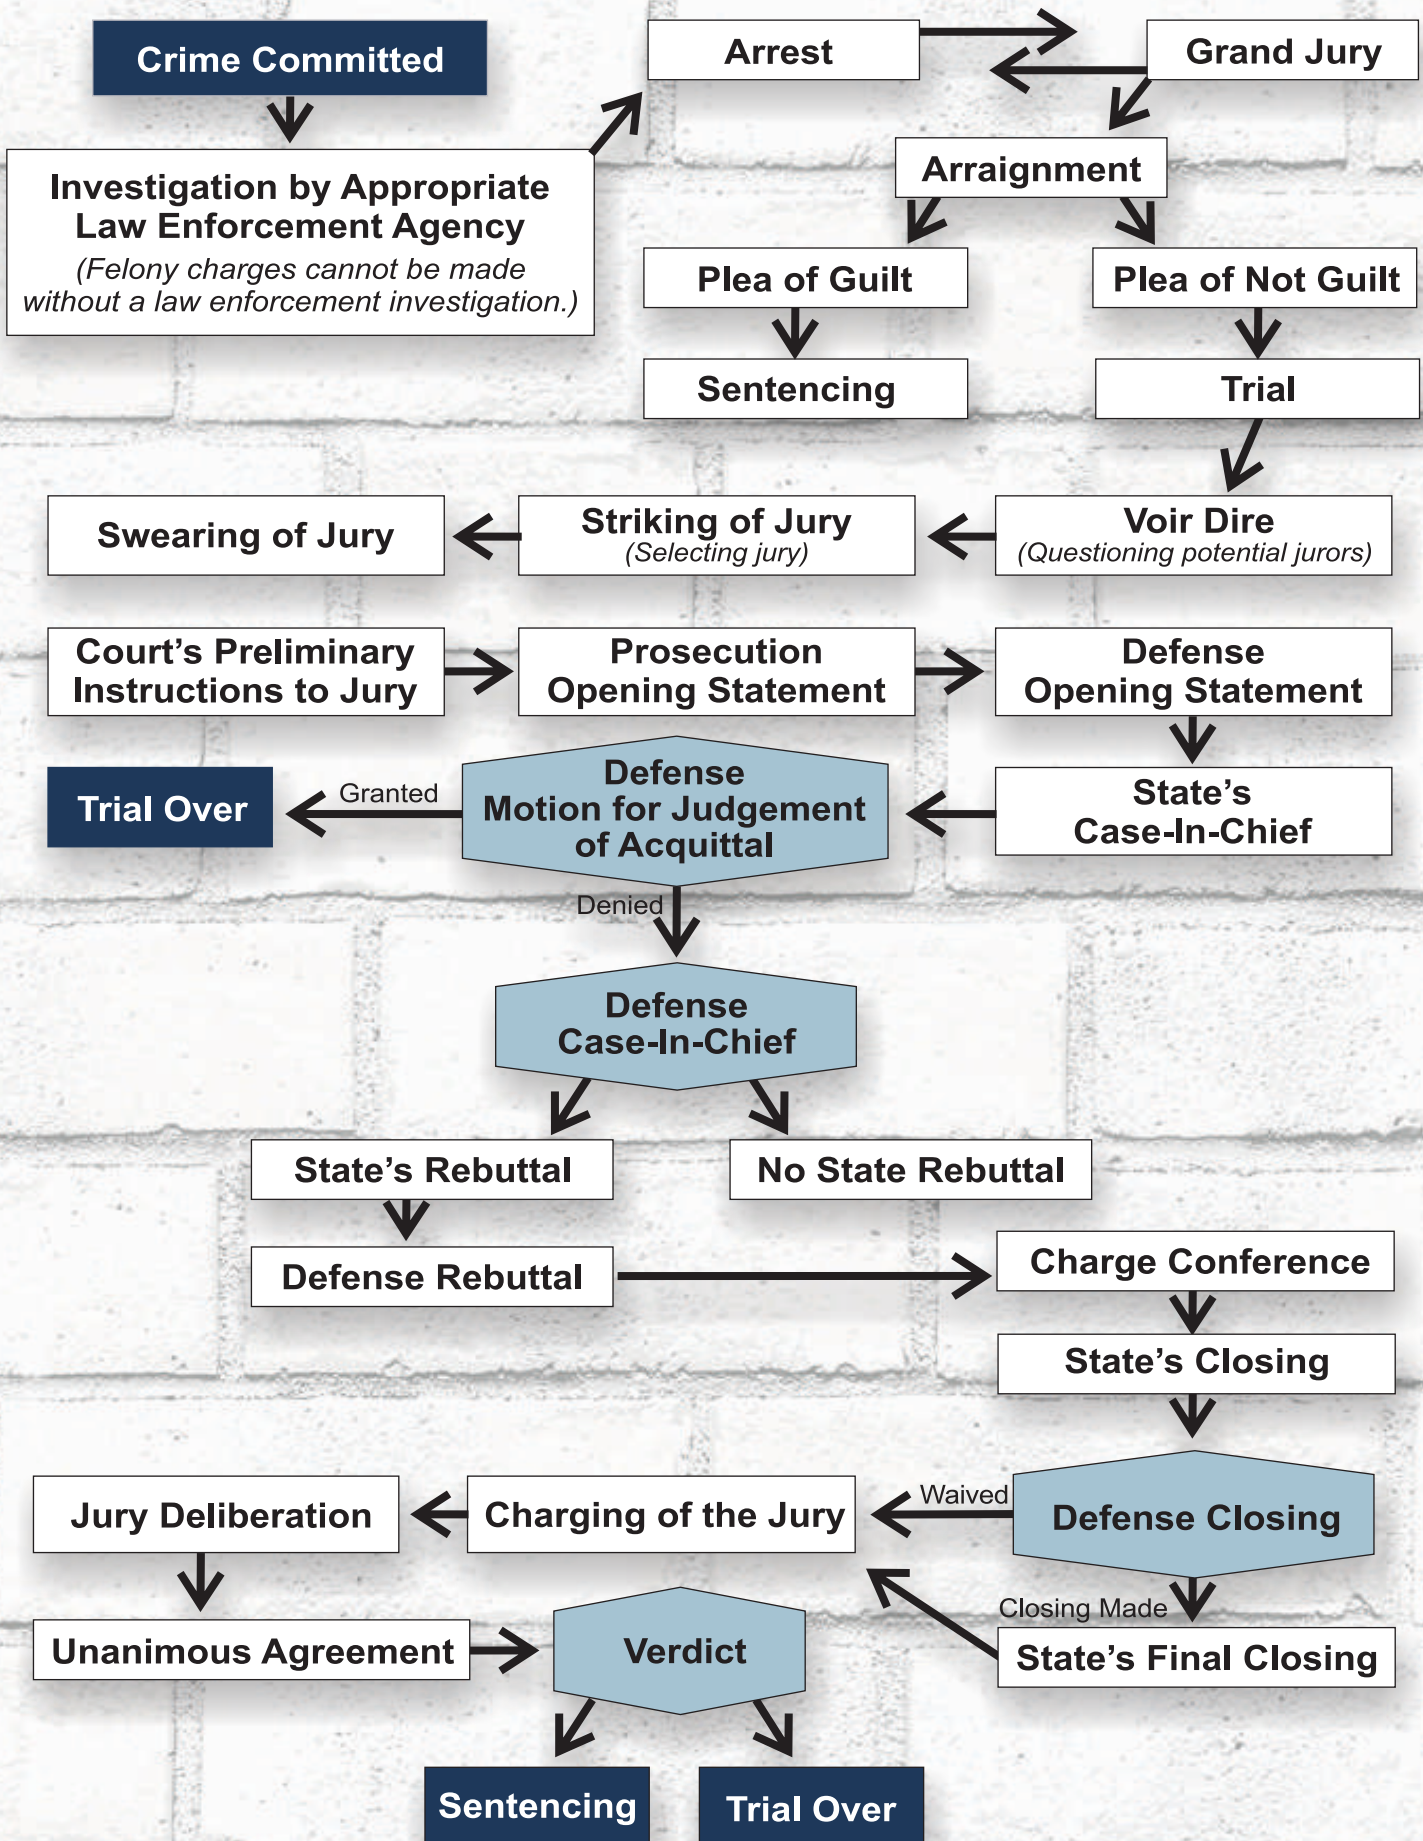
Crime Committed

Investigation by Appropriate Law Enforcement Agency
(Felony charges cannot be made without a law enforcement investigation.)

Arrest

Grand Jury

Arraignment

Plea of Guilt

Plea of Not Guilt

Sentencing

Trial

Voir Dire
(Questioning potential jurors)

Striking of Jury
(Selecting jury)

Swearing of Jury

Court's Preliminary Instructions to Jury

Prosecution Opening Statement

Defense Opening Statement

State's Case-In-Chief

Defense Motion for Judgement of Acquittal

Granted

Trial Over

Denied

Defense Case-In-Chief

State's Rebuttal

No State Rebuttal

Defense Rebuttal

Charge Conference

State's Closing

Defense Closing

Waived

Charging of the Jury

Jury Deliberation

Closing Made

State's Final Closing

Unanimous Agreement

Verdict

Sentencing

Trial Over